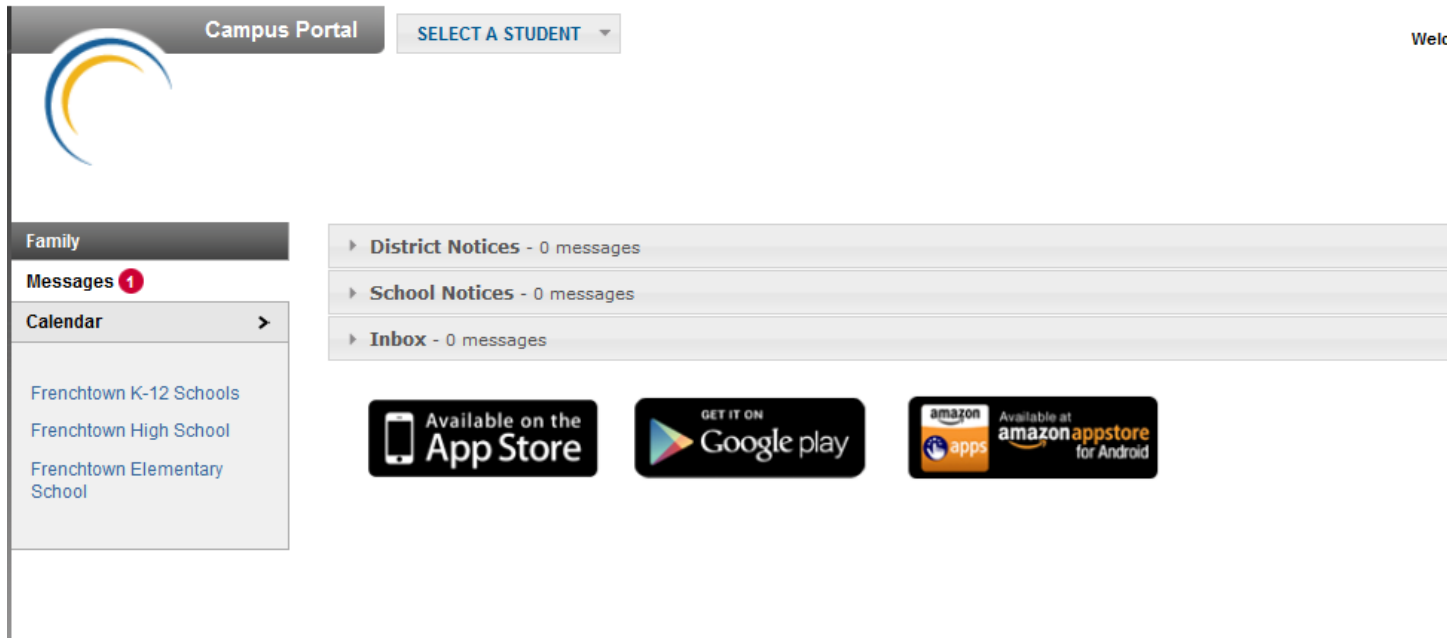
Campus Portal

SELECT A STUDENT

Welc

Family

Messages 1

Calendar >

Frenchtown K-12 Schools

Frenchtown High School

Frenchtown Elementary School

District Notices - 0 messages

School Notices - 0 messages

Inbox - 0 messages

Available on the App Store

GET IT ON Google play

amazon apps Available at amazonappstore for Android